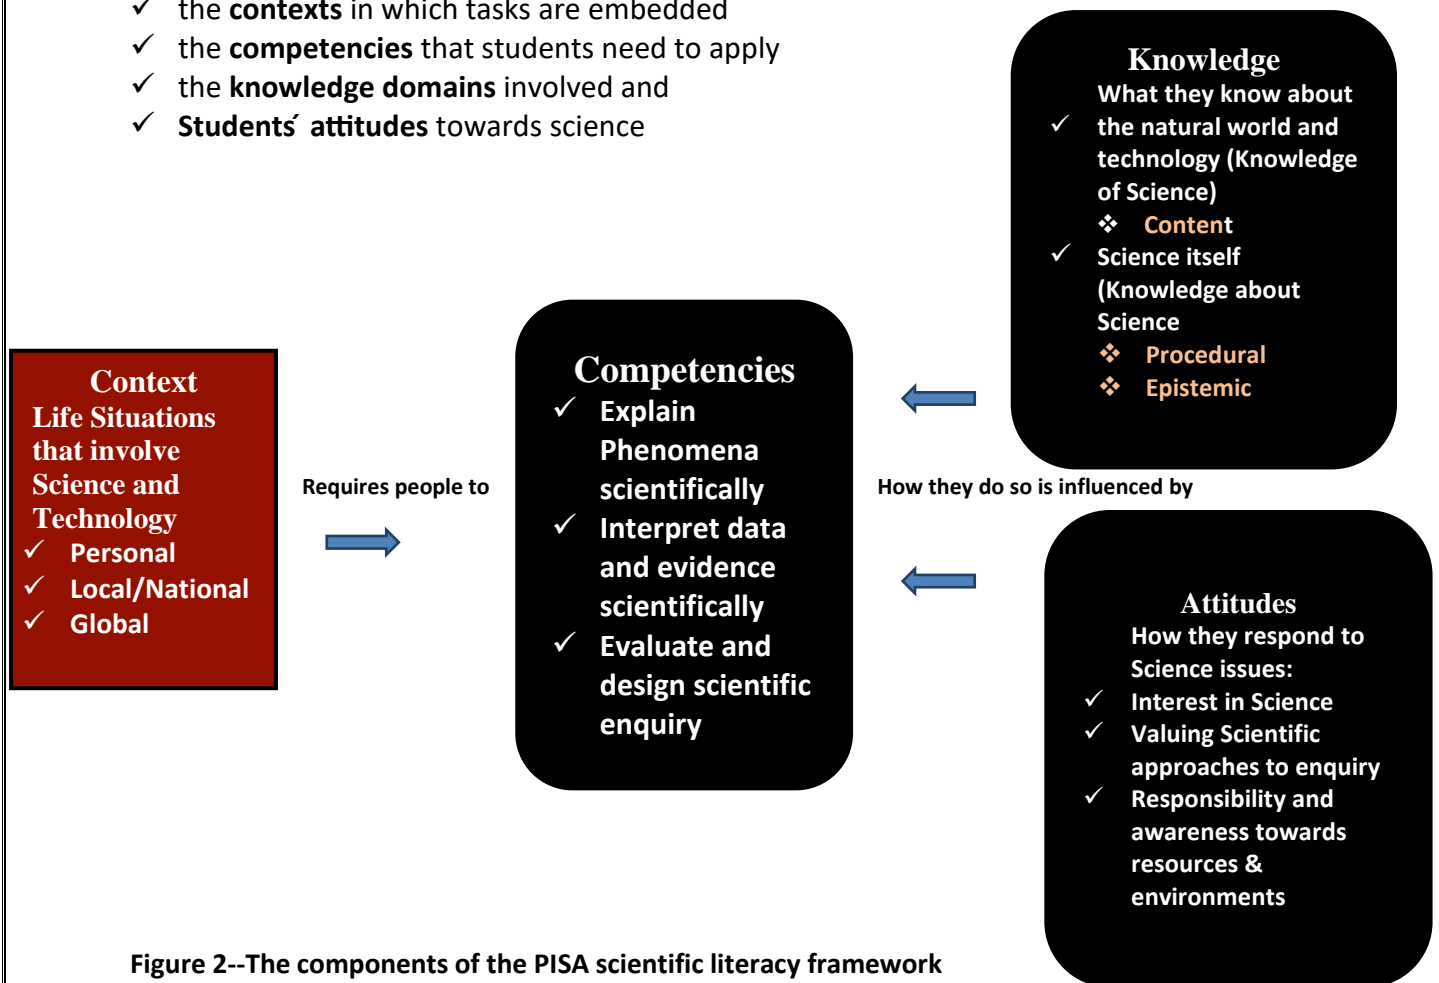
✓ the **contexts** in which tasks are embedded
✓ the **competencies** that students need to apply
✓ the **knowledge domains** involved and
✓ **Students´ attitudes** towards science

Knowledge
What they know about
✓ the natural world and technology (Knowledge of Science)
❖ Content
✓ Science itself (Knowledge about Science
❖ Procedural
❖ Epistemic

Context
Life Situations that involve Science and Technology
✓ Personal
✓ Local/National
✓ Global

Requires people to

Competencies
✓ Explain Phenomena scientifically
✓ Interpret data and evidence scientifically
✓ Evaluate and design scientific enquiry

How they do so is influenced by

Attitudes
How they respond to Science issues:
✓ Interest in Science
✓ Valuing Scientific approaches to enquiry
✓ Responsibility and awareness towards resources & environments

Figure 2--The components of the PISA scientific literacy framework